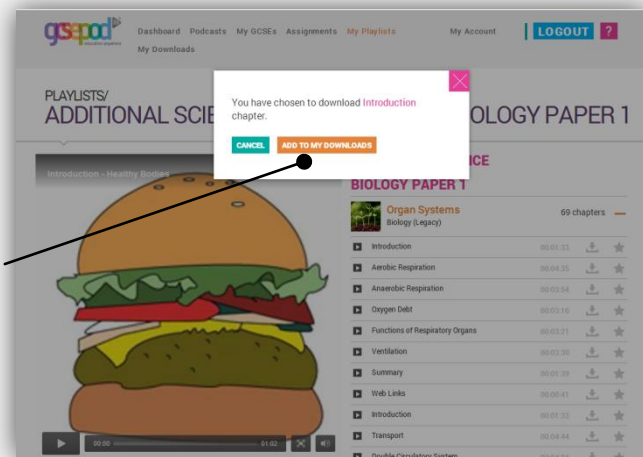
gcsepod
education anywhere

Dashboard Podcasts My GCSEs Assignments My Playlists My Account LOGOUT ?
My Downloads

PLAYLISTS/
ADDITIONAL SCIE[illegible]OLOGY PAPER 1

You have chosen to download Introduction chapter.

CANCEL ADD TO MY DOWNLOADS

Introduction - Healthy Bodies

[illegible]ICE
BIOLOGY PAPER 1

Organ Systems
Biology (Legacy)
69 chapters

| | | |
|---|---|---|
| Introduction | 00:01:33 | |
| Aerobic Respiration | 00:04:35 | |
| Anaerobic Respiration | 00:03:54 | |
| Oxygen Debt | 00:03:16 | |
| Functions of Respiratory Organs | 00:03:21 | |
| Ventilation | 00:03:50 | |
| Summary | 00:01:39 | |
| Web Links | 00:00:41 | |
| Introduction | 00:01:33 | |
| Transport | 00:04:44 | |
| Double Circulatory System | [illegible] | |

00:00 01:02